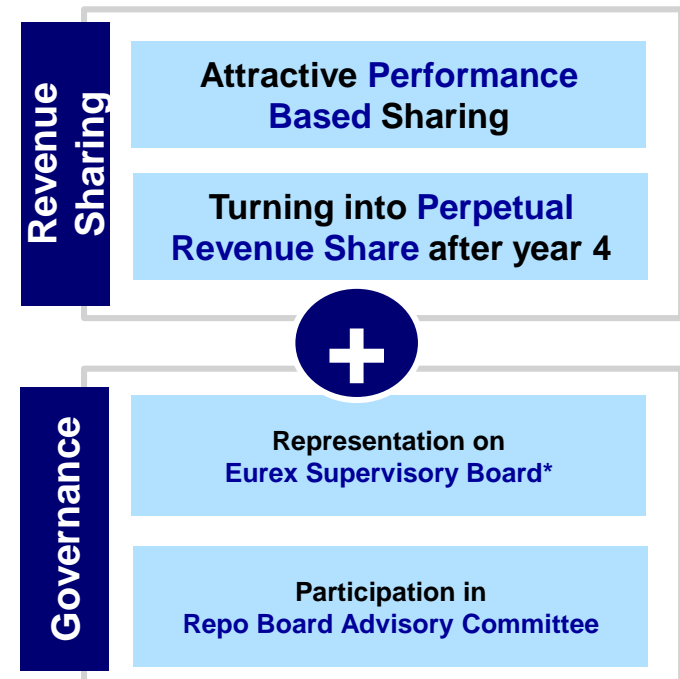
Revenue Sharing

Attractive Performance Based Sharing

Turning into Perpetual Revenue Share after year 4

+

Governance

Representation on Eurex Supervisory Board*

Participation in Repo Board Advisory Committee